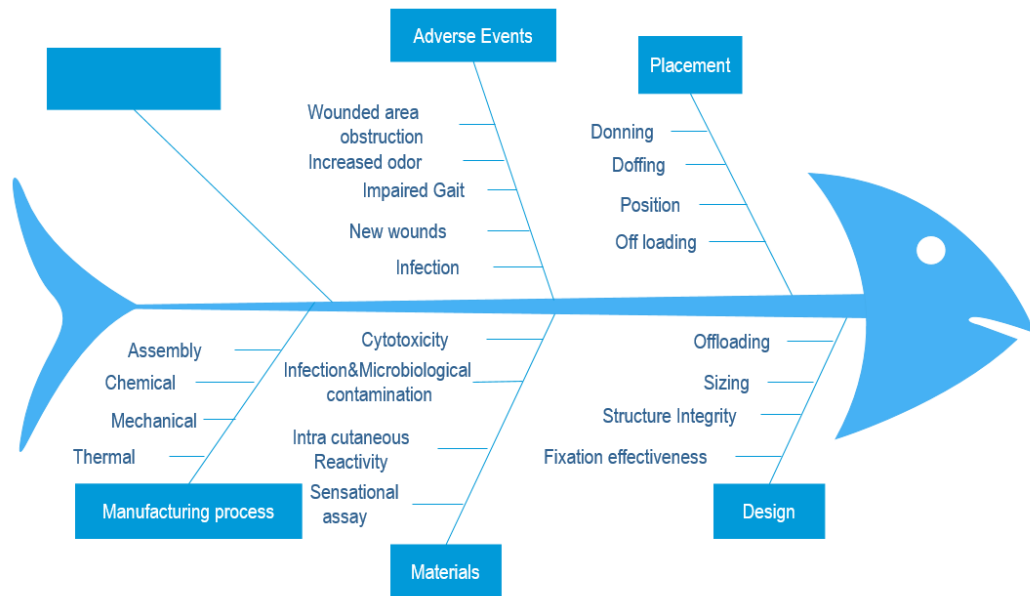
Adverse Events

Placement

Wounded area obstruction
Increased odor
Impaired Gait
New wounds
Infection

Donning
Doffing
Position
Off loading

Assembly
Chemical
Mechanical
Thermal

Manufacturing process

Cytotoxicity
Infection&Microbiological contamination
Intra cutaneous Reactivity
Sensational assay

Materials

Offloading
Sizing
Structure Integrity
Fixation effectiveness

Design